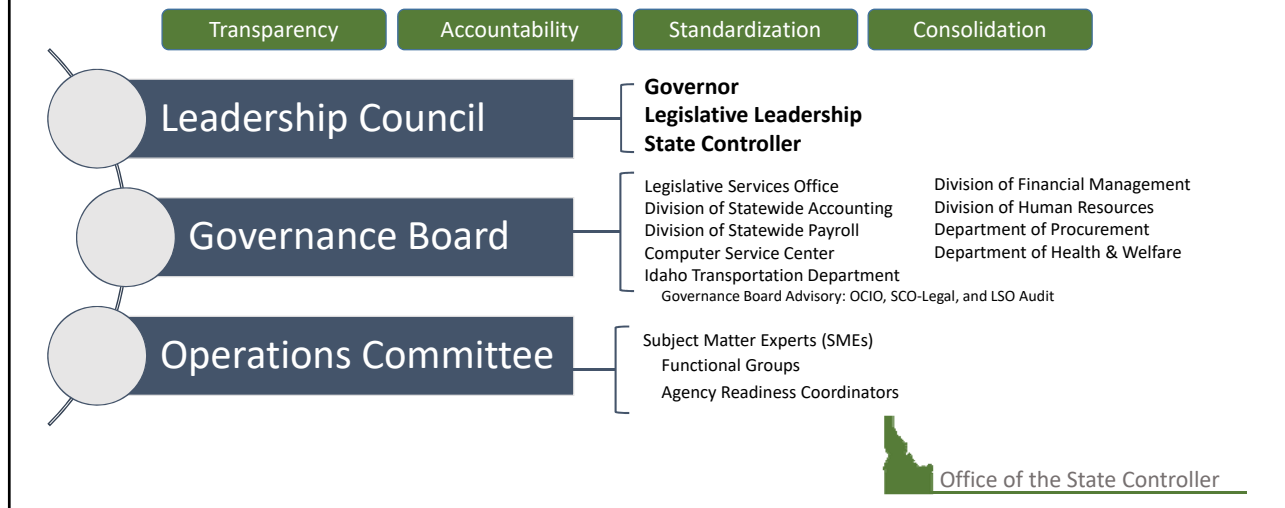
Transparency Accountability Standardization Consolidation

Leadership Council

**Governor**
**Legislative Leadership**
**State Controller**

Governance Board

Legislative Services Office
Division of Statewide Accounting
Division of Statewide Payroll
Computer Service Center
Idaho Transportation Department

Division of Financial Management
Division of Human Resources
Department of Procurement
Department of Health & Welfare

Governance Board Advisory: OCIO, SCO-Legal, and LSO Audit

Operations Committee

Subject Matter Experts (SMEs)
Functional Groups
Agency Readiness Coordinators

Office of the State Controller